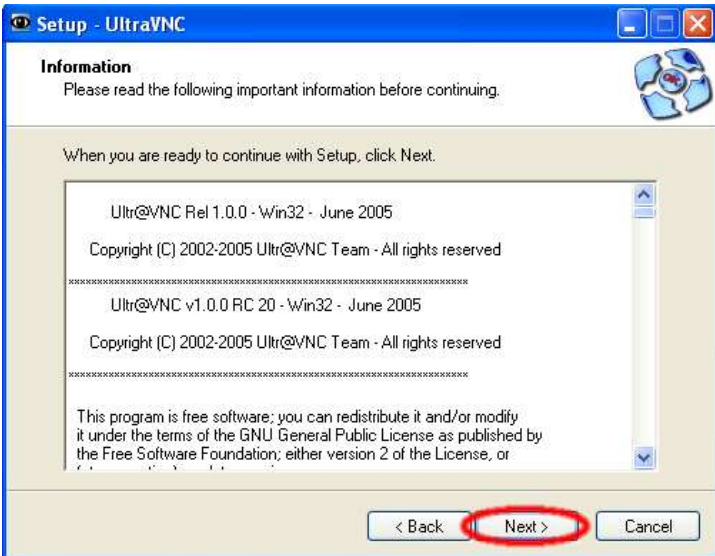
Setup - UltraVNC

Information
Please read the following important information before continuing.

When you are ready to continue with Setup, click Next.

Ultr@VNC Rel 1.0.0 - Win32 - June 2005

Copyright (C) 2002-2005 Ultr@VNC Team - All rights reserved

xxxxxxxxxxxxxxxxxxxxxxxxxxxxxxxxxxxxxxxxxxxxxxxxxxxxxxxxxxxxxxxxxxxxxx

Ultr@VNC v1.0.0 RC 20 - Win32 - June 2005

Copyright (C) 2002-2005 Ultr@VNC Team - All rights reserved

xxxxxxxxxxxxxxxxxxxxxxxxxxxxxxxxxxxxxxxxxxxxxxxxxxxxxxxxxxxxxxxxxxxxxx

This program is free software; you can redistribute it and/or modify it under the terms of the GNU General Public License as published by the Free Software Foundation; either version 2 of the License, or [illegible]

< Back Next > Cancel